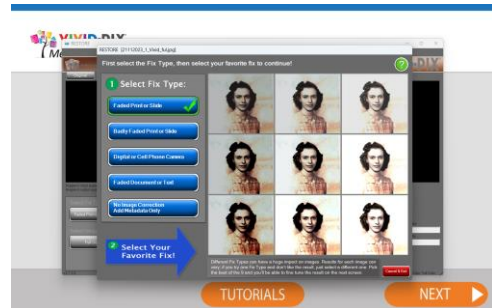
VIVID-PIX

RESTORE

RESTORE (2112003_1_tiled_hd.jpg)

First select the Fix Type, then select your favorite fix to continue!

1 Select Fix Type:

Faded Print or Slide

Badly Faded Print or Slide

Digital or Cell Phone Camera

Faded Document or Text

No Image Correction Add Metadata Only

2 Select Your Favorite Fix!

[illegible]

TUTORIALS

NEXT